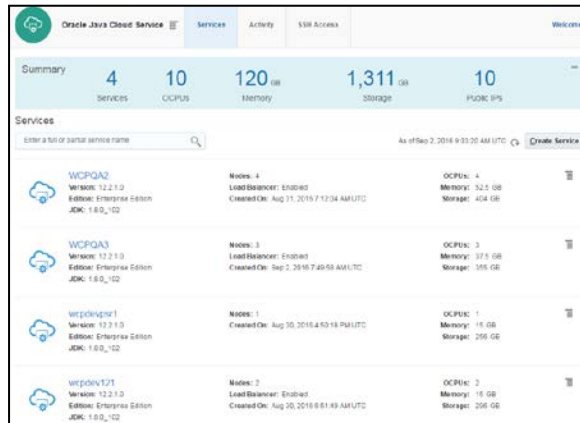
Oracle Java Cloud Service

Services Activity SSH Access

Welcome

Summary

4 Services

10 OCPUs

120 GB Memory

1,311 GB Storage

10 Public IPs

Services

Enter a full or partial service name

As of Sep 2, 2016 9:33:20 AM UTC

Create Service

WCPQA2
Version: 12.2.1.0
Edition: Enterprise Edition
JDK: 1.8.0_102

Nodes: 4
Load Balancer: Enabled
Created On: Aug 31, 2016 7:12:34 AM UTC

OCPUs: 4
Memory: 52.5 GB
Storage: 404 GB

WCPQA3
Version: 12.2.1.0
Edition: Enterprise Edition
JDK: 1.8.0_102

Nodes: 3
Load Balancer: Enabled
Created On: Sep 2, 2016 7:49:58 AM UTC

OCPUs: 3
Memory: 37.5 GB
Storage: 355 GB

wcpdevpsr1
Version: 12.2.1.0
Edition: Enterprise Edition
JDK: 1.8.0_102

Nodes: 1
Created On: Aug 30, 2016 4:50:18 PM UTC

OCPUs: 1
Memory: 15 GB
Storage: 256 GB

wcpdev121
Version: 12.2.1.0
Edition: Enterprise Edition
JDK: 1.8.0_102

Nodes: 2
Load Balancer: Enabled
Created On: Aug 30, 2016 6:51:49 AM UTC

OCPUs: 2
Memory: 15 GB
Storage: 296 GB